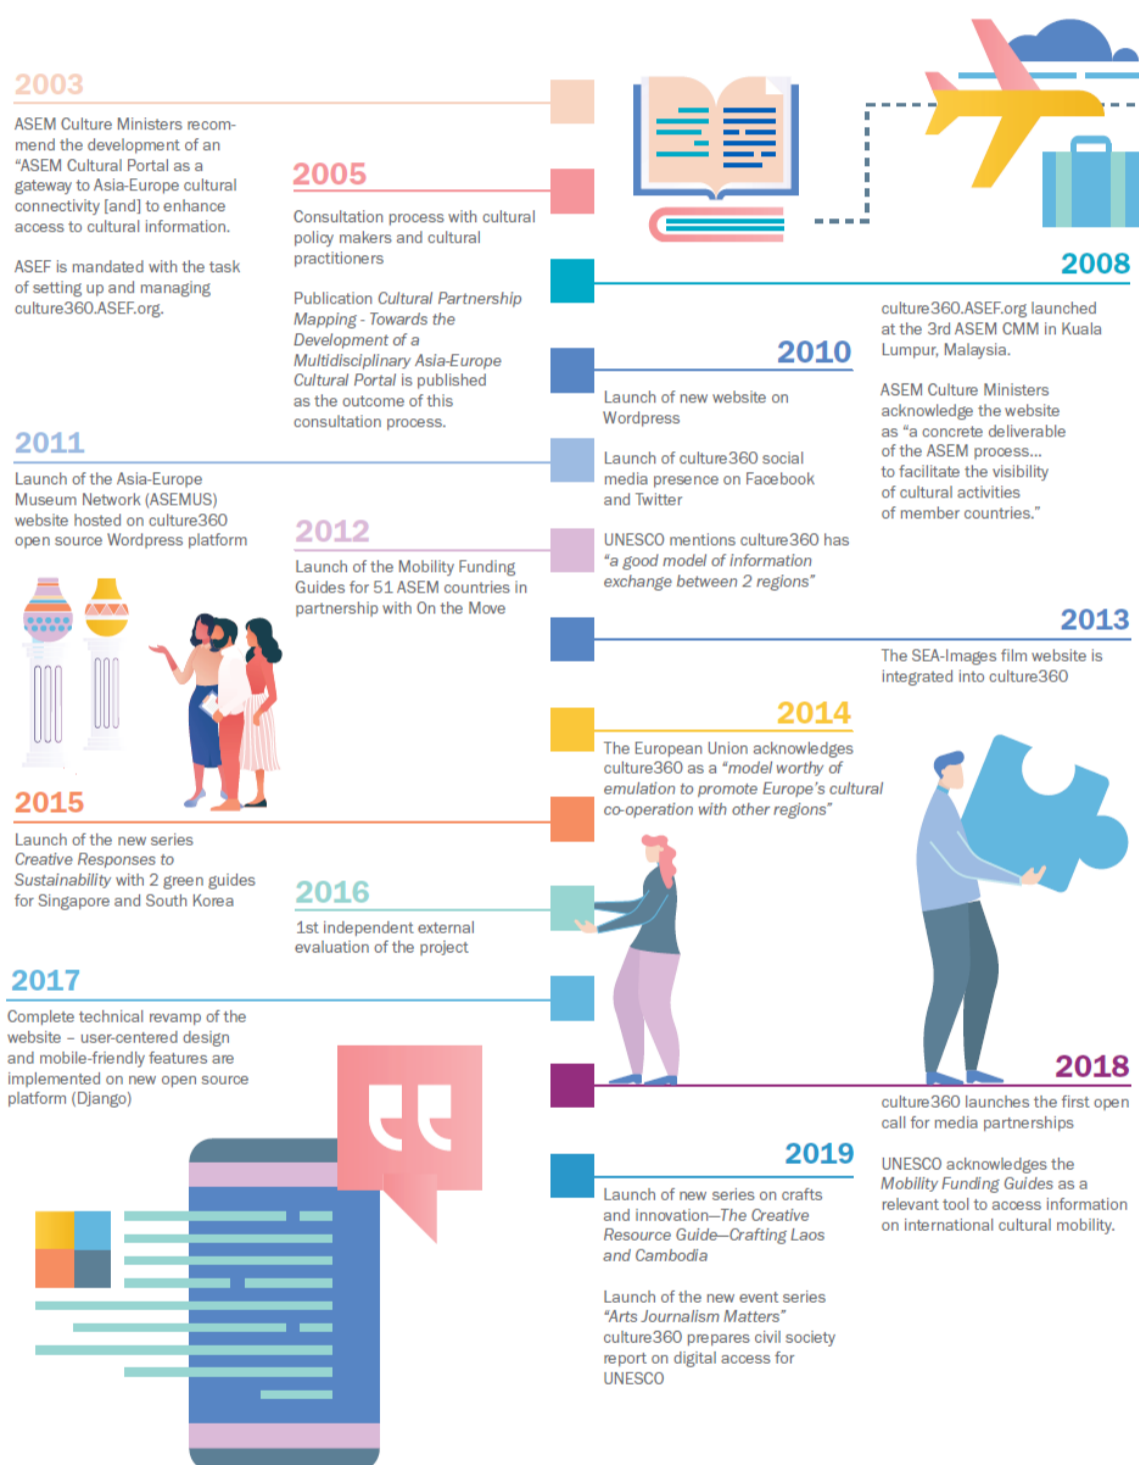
2003

ASEM Culture Ministers recommend the development of an "ASEM Cultural Portal as a gateway to Asia-Europe cultural connectivity [and] to enhance access to cultural information.

ASEF is mandated with the task of setting up and managing culture360.ASEF.org.

2005

Consultation process with cultural policy makers and cultural practitioners

Publication *Cultural Partnership Mapping - Towards the Development of a Multidisciplinary Asia-Europe Cultural Portal* is published as the outcome of this consultation process.

2008

culture360.ASEF.org launched at the 3rd ASEM CMM in Kuala Lumpur, Malaysia.

ASEM Culture Ministers acknowledge the website as "a concrete deliverable of the ASEM process... to facilitate the visibility of cultural activities of member countries."

2010

Launch of new website on Wordpress

Launch of culture360 social media presence on Facebook and Twitter

UNESCO mentions culture360 has *"a good model of information exchange between 2 regions"*

2011

Launch of the Asia-Europe Museum Network (ASEMUS) website hosted on culture360 open source Wordpress platform

2012

Launch of the Mobility Funding Guides for 51 ASEM countries in partnership with On the Move

2013

The SEA-Images film website is integrated into culture360

2014

The European Union acknowledges culture360 as a *"model worthy of emulation to promote Europe's cultural co-operation with other regions"*

2015

Launch of the new series *Creative Responses to Sustainability* with 2 green guides for Singapore and South Korea

2016

1st independent external evaluation of the project

2017

Complete technical revamp of the website – user-centered design and mobile-friendly features are implemented on new open source platform (Django)

2018

culture360 launches the first open call for media partnerships

UNESCO acknowledges the *Mobility Funding Guides* as a relevant tool to access information on international cultural mobility.

2019

Launch of new series on crafts and innovation—*The Creative Resource Guide—Crafting Laos and Cambodia*

Launch of the new event series *"Arts Journalism Matters"* culture360 prepares civil society report on digital access for UNESCO